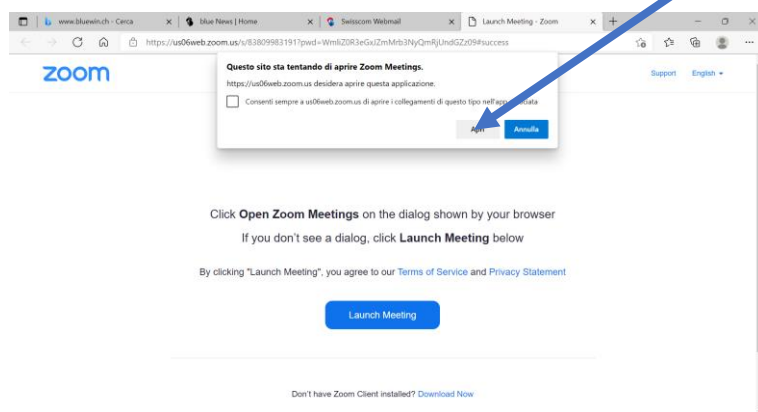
www.bluewin.ch - Cerca
blue News | Home
Swisscom Webmail
Launch Meeting - Zoom

https://us06web.zoom.us/s/83809983191?pwd=WmliZ0R3eGxJZmMrb3NyQmRjUndGZz09#success

zoom

Support English

Questo sito sta tentando di aprire Zoom Meetings.
https://us06web.zoom.us desidera aprire questa applicazione.
Consenti sempre a us06web.zoom.us di aprire i collegamenti di questo tipo nell'app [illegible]ciata
Apri Annulla

Click **Open Zoom Meetings** on the dialog shown by your browser

If you don't see a dialog, click **Launch Meeting** below

By clicking "Launch Meeting", you agree to our Terms of Service and Privacy Statement

Launch Meeting

Don't have Zoom Client installed? Download Now